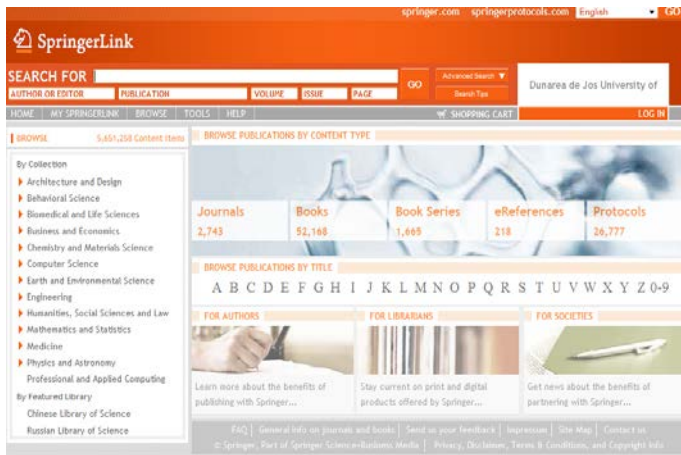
springer.com springerprotocols.com English GO

SpringerLink

SEARCH FOR
AUTHOR OR EDITOR PUBLICATION VOLUME ISSUE PAGE GO
Advanced Search
Search Tips
Dunarea de Jos University of

HOME MY SPRINGERLINK BROWSE TOOLS HELP SHOPPING CART LOG IN

BROWSE 5,651,258 Content Items

By Collection
Architecture and Design
Behavioral Science
Biomedical and Life Sciences
Business and Economics
Chemistry and Materials Science
Computer Science
Earth and Environmental Science
Engineering
Humanities, Social Sciences and Law
Mathematics and Statistics
Medicine
Physics and Astronomy
Professional and Applied Computing
By Featured Library
Chinese Library of Science
Russian Library of Science

BROWSE PUBLICATIONS BY CONTENT TYPE

Journals 2,743
Books 52,168
Book Series 1,665
eReferences 218
Protocols 26,777

BROWSE PUBLICATIONS BY TITLE
A B C D E F G H I J K L M N O P Q R S T U V W X Y Z 0-9

FOR AUTHORS
Learn more about the benefits of publishing with Springer...

FOR LIBRARIANS
Stay current on print and digital products offered by Springer...

FOR SOCIETIES
Get news about the benefits of partnering with Springer...

FAQ | General info on journals and books | Send us your feedback | Impressum | Site Map | Contact us
© Springer, Part of Springer Science+Business Media | Privacy, Disclaimer, Terms & Conditions, and Copyright Info